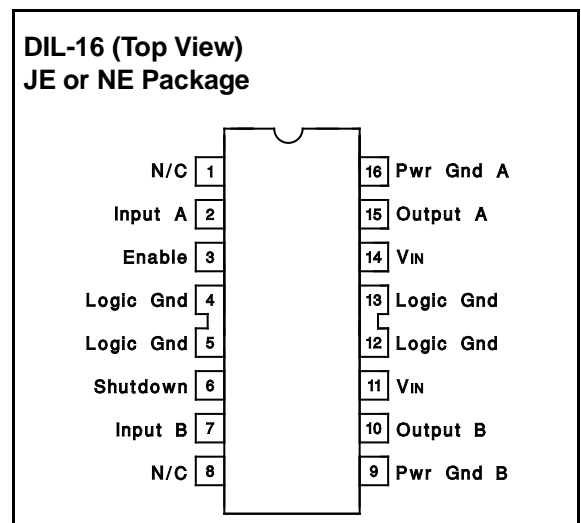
DIL-16 (Top View)
JE or NE Package

N/C 1
Input A 2
Enable 3
Logic Gnd 4
Logic Gnd 5
Shutdown 6
Input B 7
N/C 8

16 Pwr Gnd A
15 Output A
14 $V_{IN}$
13 Logic Gnd
12 Logic Gnd
11 $V_{IN}$
10 Output B
9 Pwr Gnd B